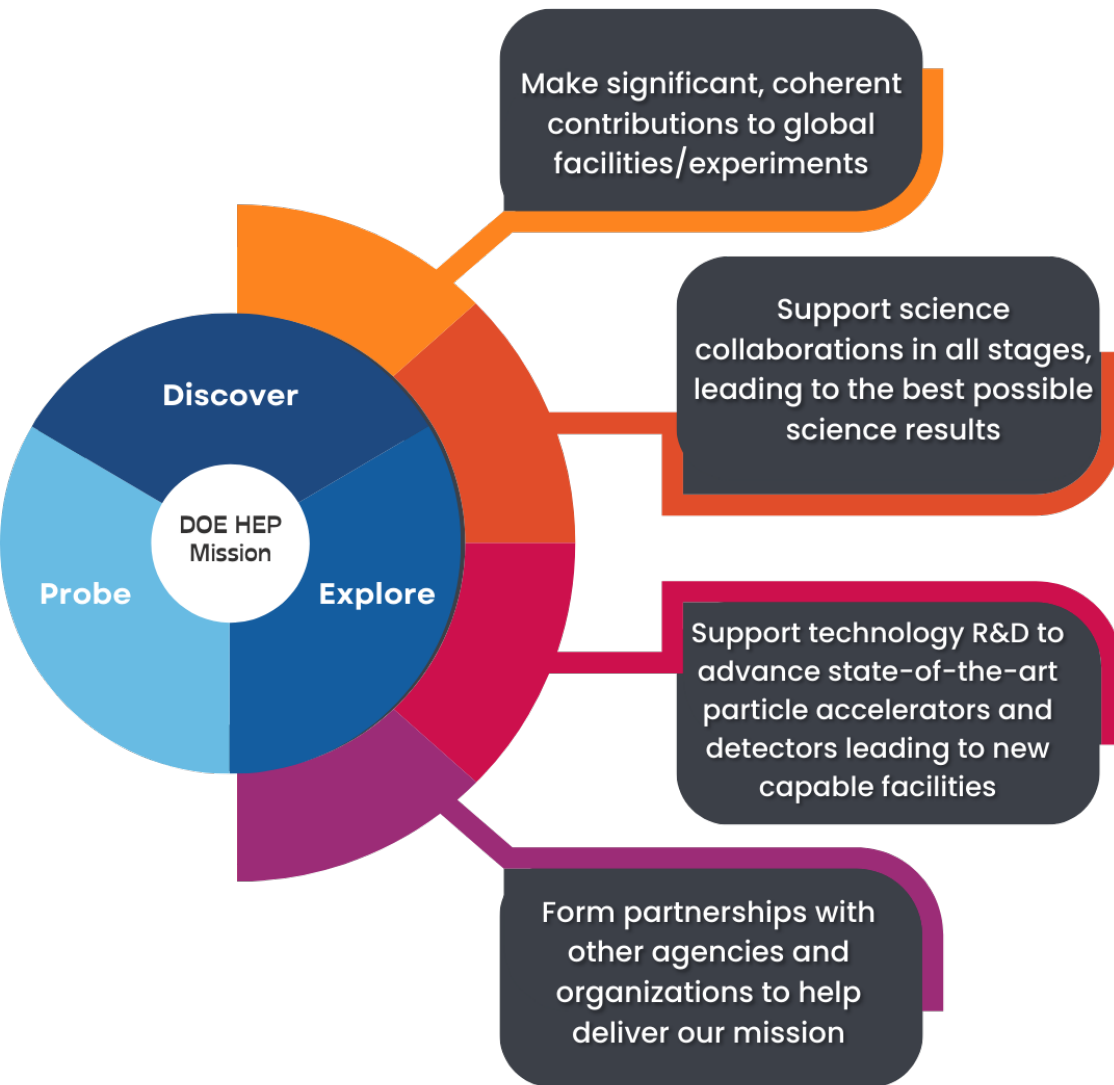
DOE HEP Mission

Discover

Explore

Probe

Make significant, coherent contributions to global facilities/experiments

Support science collaborations in all stages, leading to the best possible science results

Support technology R&D to advance state-of-the-art particle accelerators and detectors leading to new capable facilities

Form partnerships with other agencies and organizations to help deliver our mission